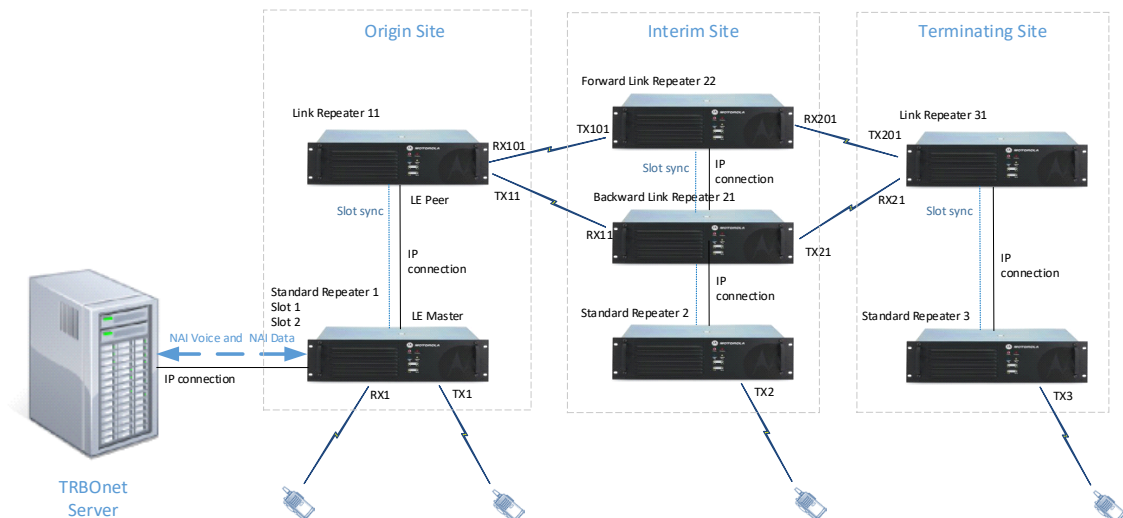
Origin Site

Interim Site

Terminating Site

Forward Link Repeater 22

Link Repeater 11

RX101

TX101

RX201

TX201

Link Repeater 31

Slot sync

IP connection

LE Peer

TX11

Backward Link Repeater 21

RX21

Slot sync

Slot sync

RX11

TX21

IP connection

IP connection

IP connection

Standard Repeater 1
Slot 1
Slot 2

LE Master

Standard Repeater 2

Standard Repeater 3

NAI Voice and NAI Data

IP connection

RX1

TX1

TX2

TX3

TRBOnet Server